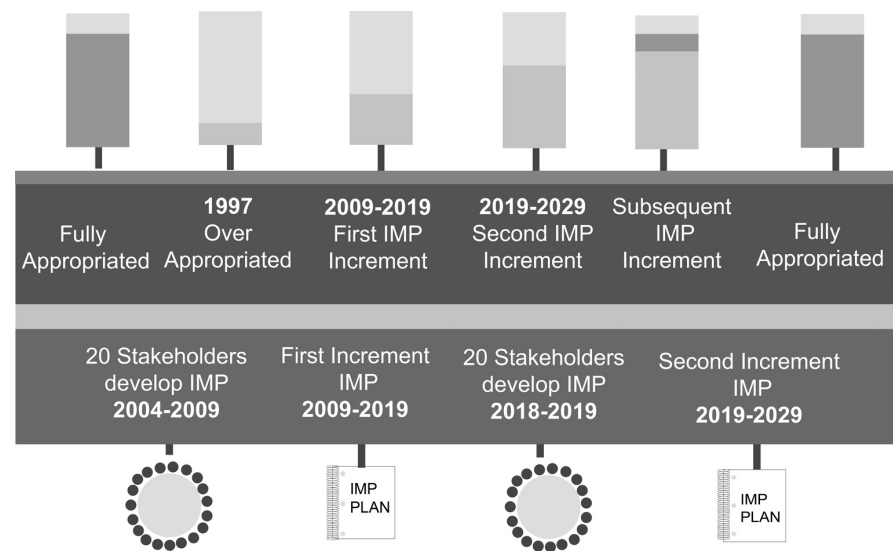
Fully Appropriated

1997 Over Appropriated

2009-2019 First IMP Increment

2019-2029 Second IMP Increment

Subsequent IMP Increment

Fully Appropriated

20 Stakeholders develop IMP 2004-2009

First Increment IMP 2009-2019

20 Stakeholders develop IMP 2018-2019

Second Increment IMP 2019-2029

IMP PLAN

IMP PLAN